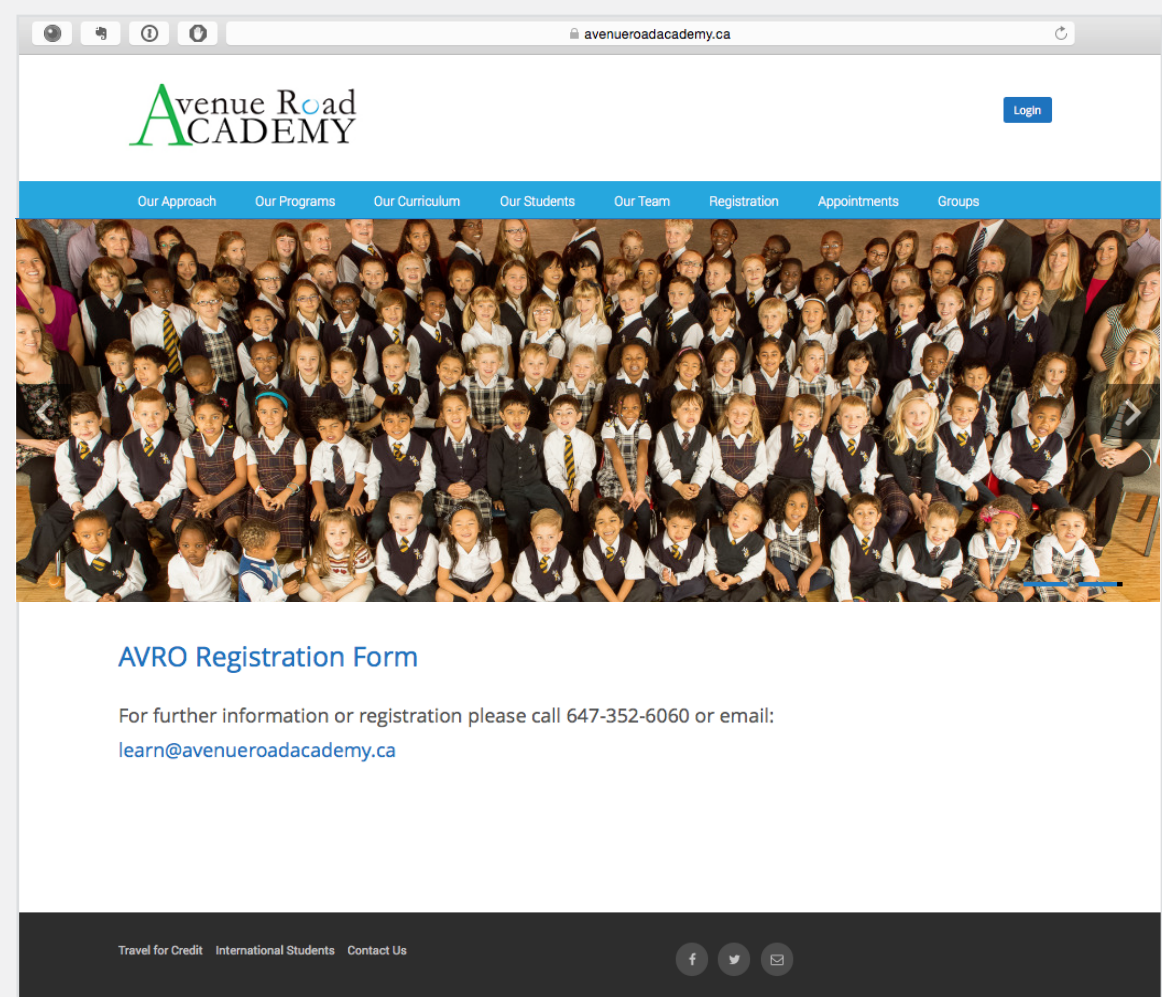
avenueroadacademy.ca

Avenue Road
ACADEMY

Login

Our Approach Our Programs Our Curriculum Our Students Our Team Registration Appointments Groups

AVRO Registration Form

For further information or registration please call 647-352-6060 or email: learn@avenueroadacademy.ca

Travel for Credit International Students Contact Us